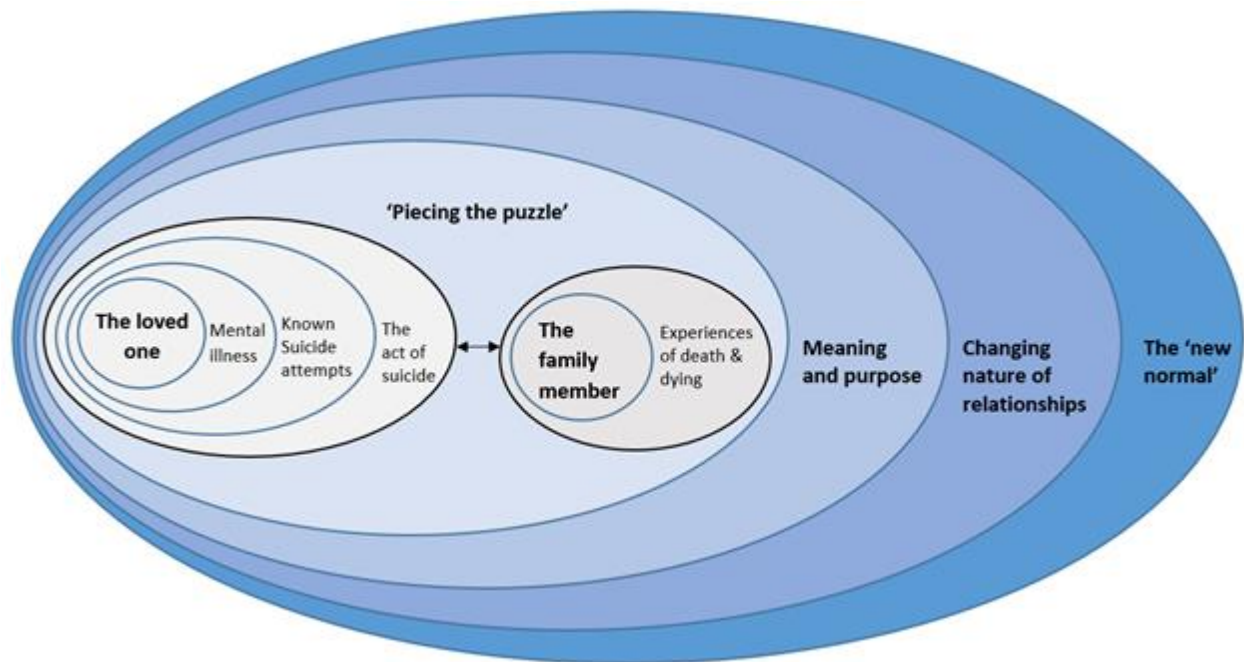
'Piecing the puzzle'

The loved one

Mental illness

Known Suicide attempts

The act of suicide

The family member

Experiences of death & dying

Meaning and purpose

Changing nature of relationships

The 'new normal'